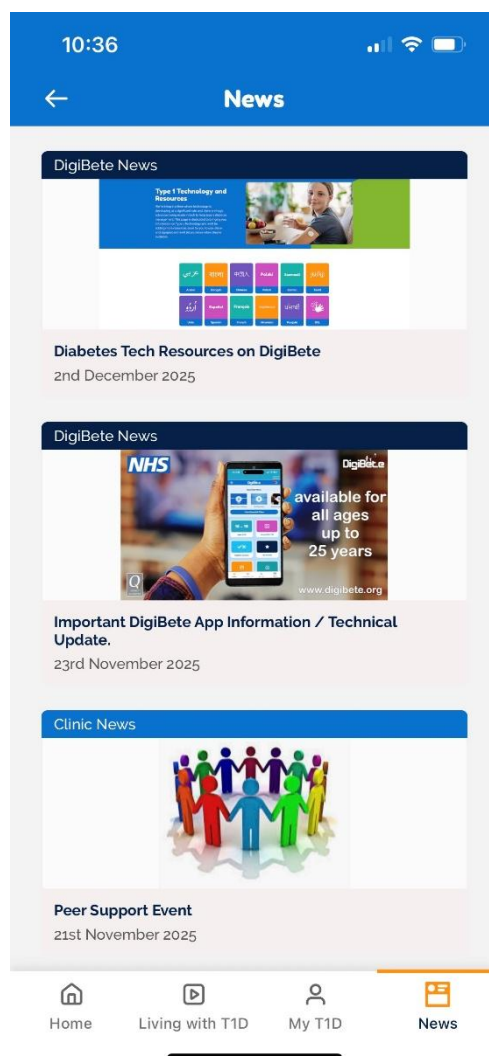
10:36

News

DigiBete News

Type 1 Technology and Resources

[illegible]

Diabetes Tech Resources on DigiBete

2nd December 2025

DigiBete News

NHS

DigiBete

available for all ages up to 25 years

www.digibete.org

Important DigiBete App Information / Technical Update.

23rd November 2025

Clinic News

Peer Support Event

21st November 2025

Home

Living with T1D

My T1D

News